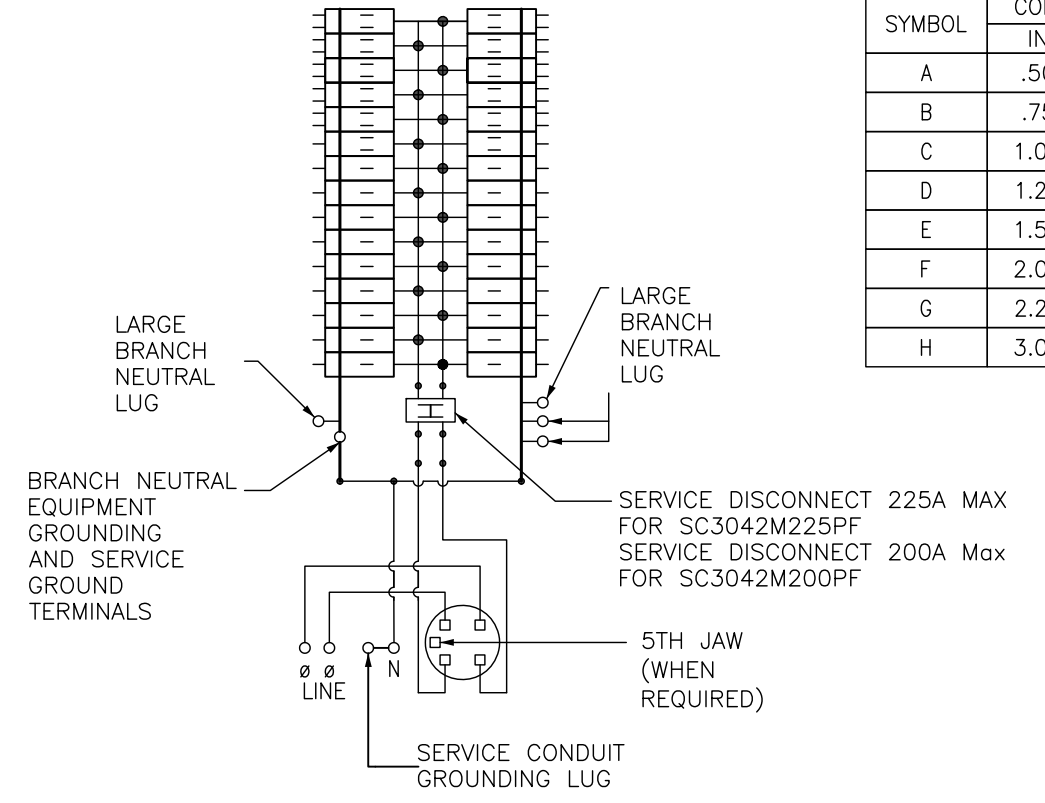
LARGE BRANCH NEUTRAL LUG

LARGE BRANCH NEUTRAL LUG

BRANCH NEUTRAL EQUIPMENT GROUNDING AND SERVICE GROUND TERMINALS

SERVICE DISCONNECT 225A MAX FOR SC3042M225PF
SERVICE DISCONNECT 200A Max FOR SC3042M200PF

ø ø LINE

N

5TH JAW (WHEN REQUIRED)

SERVICE CONDUIT GROUNDING LUG

| SYMBOL | CO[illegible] |
|---|---|
| | IN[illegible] |
| A | .5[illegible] |
| B | .7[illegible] |
| C | 1.0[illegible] |
| D | 1.2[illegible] |
| E | 1.5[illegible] |
| F | 2.0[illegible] |
| G | 2.2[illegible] |
| H | 3.0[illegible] |